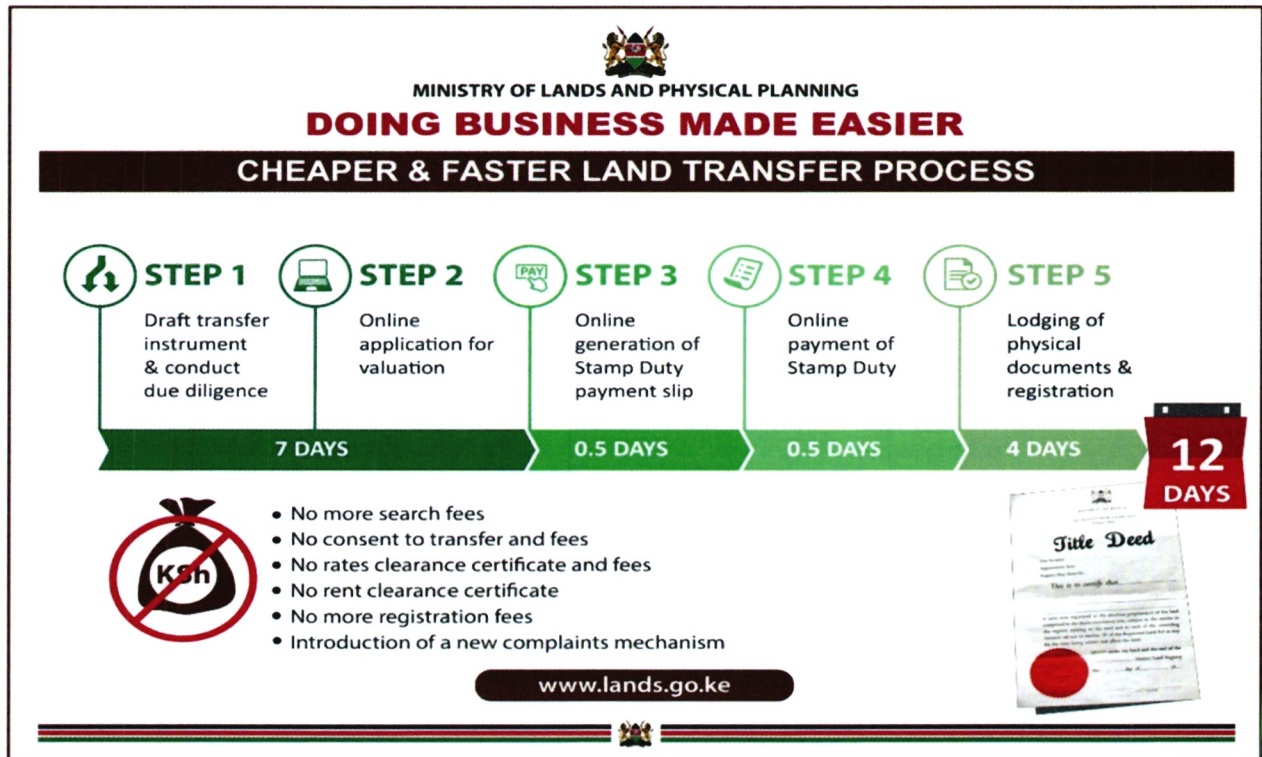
MINISTRY OF LANDS AND PHYSICAL PLANNING

DOING BUSINESS MADE EASIER

CHEAPER & FASTER LAND TRANSFER PROCESS

STEP 1
Draft transfer instrument & conduct due diligence

STEP 2
Online application for valuation

PAY

STEP 3
Online generation of Stamp Duty payment slip

STEP 4
Online payment of Stamp Duty

STEP 5
Lodging of physical documents & registration

7 DAYS

0.5 DAYS

0.5 DAYS

4 DAYS

12 DAYS

KSh

• No more search fees
• No consent to transfer and fees
• No rates clearance certificate and fees
• No rent clearance certificate
• No more registration fees
• Introduction of a new complaints mechanism

Title Deed

This is to certify that

www.lands.go.ke